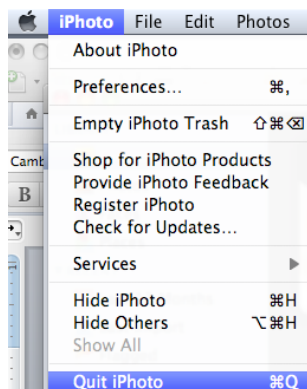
iPhoto File Edit Photos

About iPhoto

Preferences... ⌘,

Empty iPhoto Trash ⇧⌘⌫

Shop for iPhoto Products
Provide iPhoto Feedback
Register iPhoto
Check for Updates...

Services ▶

Hide iPhoto ⌘H
Hide Others ⌥⌘H
Show All

Quit iPhoto ⌘Q

Camb
B